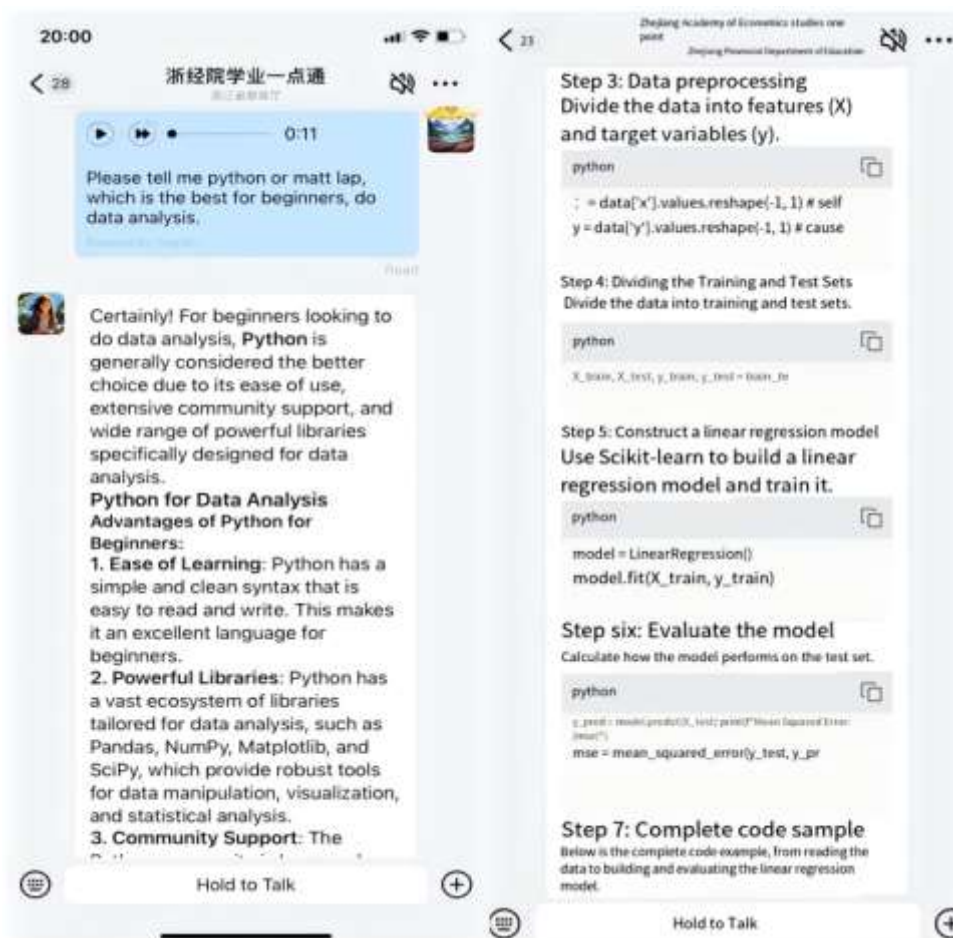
20:00

< 28 浙经院学业一点通 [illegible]

0:11

Please tell me python or matt lap, which is the best for beginners, do data analysis.

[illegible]

Read

Certainly! For beginners looking to do data analysis, **Python** is generally considered the better choice due to its ease of use, extensive community support, and wide range of powerful libraries specifically designed for data analysis.

**Python for Data Analysis**
**Advantages of Python for Beginners:**
**1. Ease of Learning**: Python has a simple and clean syntax that is easy to read and write. This makes it an excellent language for beginners.
**2. Powerful Libraries**: Python has a vast ecosystem of libraries tailored for data analysis, such as Pandas, NumPy, Matplotlib, and SciPy, which provide robust tools for data manipulation, visualization, and statistical analysis.
**3. Community Support**: The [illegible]

Hold to Talk

< 23 Zhejiang Academy of Economics studies one point
Zhejiang Provincial Department of Education

Step 3: Data preprocessing
Divide the data into features (X) and target variables (y).

python

; = data['x'].values.reshape(-1, 1) # self
y = data['y'].values.reshape(-1, 1) # cause

Step 4: Dividing the Training and Test Sets
Divide the data into training and test sets.

python

X_train, X_test, y_train, y_test = train_te

Step 5: Construct a linear regression model
Use Scikit-learn to build a linear regression model and train it.

python

model = LinearRegression()
model.fit(X_train, y_train)

Step six: Evaluate the model
Calculate how the model performs on the test set.

python

y_pred = model.predict(X_test) print(f"Mean Squared Error: {mse}")
mse = mean_squared_error(y_test, y_pr

Step 7: Complete code sample
Below is the complete code example, from reading the data to building and evaluating the linear regression model.

Hold to Talk